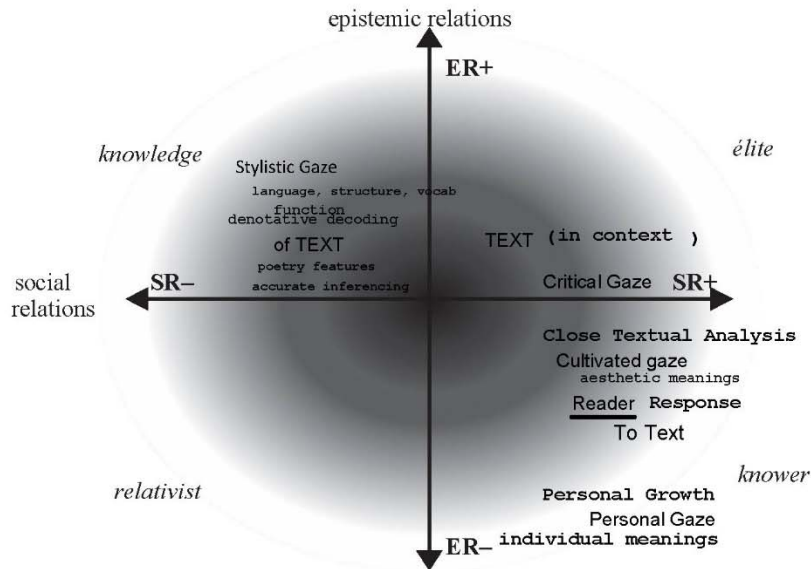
epistemic relations

ER+

knowledge

élite

Stylistic Gaze
language, structure, vocab
function
denotative decoding
of TEXT
poetry features
accurate inferencing

TEXT (in context )

social relations

SR–

Critical Gaze

SR+

Close Textual Analysis
Cultivated gaze
aesthetic meanings
Reader Response
To Text

relativist

knower

Personal Growth
Personal Gaze
individual meanings

ER–